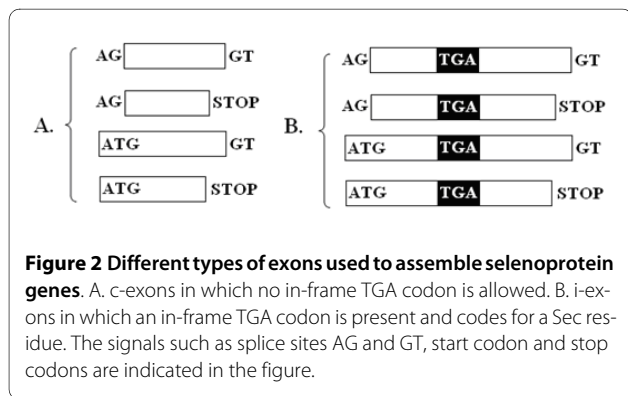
A.

AG GT

AG STOP

ATG GT

ATG STOP

B.

AG TGA GT

AG TGA STOP

ATG TGA GT

ATG TGA STOP

**Figure 2 Different types of exons used to assemble selenoprotein genes**. A. c-exons in which no in-frame TGA codon is allowed. B. i-exons in which an in-frame TGA codon is present and codes for a Sec residue. The signals such as splice sites AG and GT, start codon and stop codons are indicated in the figure.